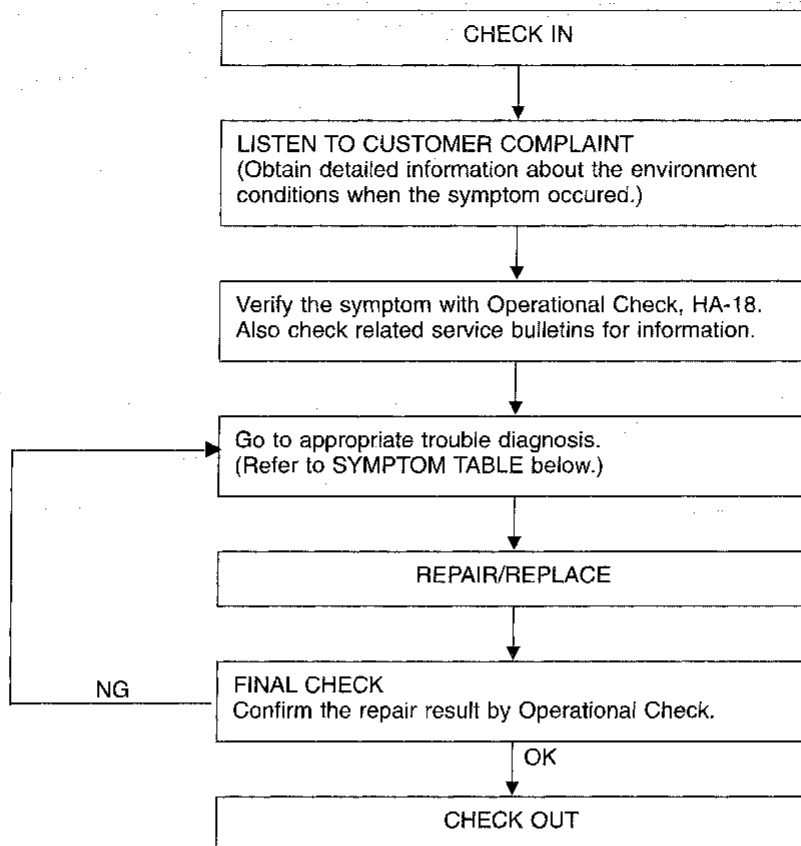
CHECK IN

LISTEN TO CUSTOMER COMPLAINT
(Obtain detailed information about the environment conditions when the symptom occured.)

Verify the symptom with Operational Check, HA-18.
Also check related service bulletins for information.

Go to appropriate trouble diagnosis.
(Refer to SYMPTOM TABLE below.)

REPAIR/REPLACE

NG

FINAL CHECK
Confirm the repair result by Operational Check.

OK

CHECK OUT